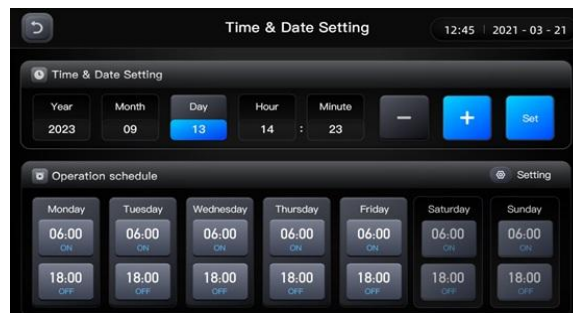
Time & Date Setting

12:45 | 2021 - 03 - 21

Time & Date Setting

| Year | Month | Day | Hour | Minute |
|---|---|---|---|---|
| 2023 | 09 | 13 | 14 : | 23 |

−

+

Set

Operation schedule

Setting

| Monday | Tuesday | Wednesday | Thursday | Friday | Saturday | Sunday |
|---|---|---|---|---|---|---|
| 06:00 ON | 06:00 ON | 06:00 ON | 06:00 ON | 06:00 ON | 06:00 ON | 06:00 ON |
| 18:00 OFF | 18:00 OFF | 18:00 OFF | 18:00 OFF | 18:00 OFF | 18:00 OFF | 18:00 OFF |